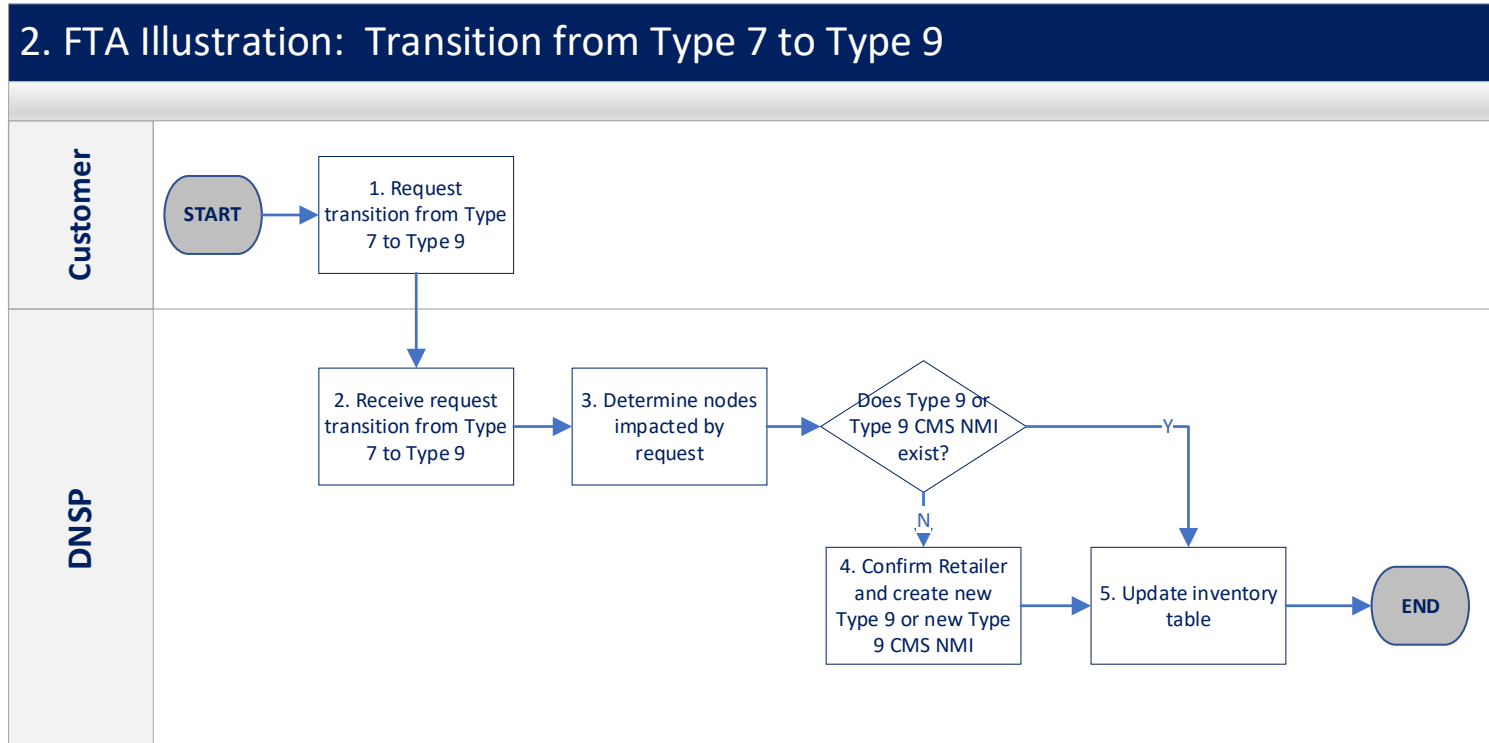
2. FTA Illustration: Transition from Type 7 to Type 9

Customer

START

1. Request transition from Type 7 to Type 9

DNSP

2. Receive request transition from Type 7 to Type 9

3. Determine nodes impacted by request

Does Type 9 or Type 9 CMS NMI exist?

Y

N

4. Confirm Retailer and create new Type 9 or new Type 9 CMS NMI

5. Update inventory table

END